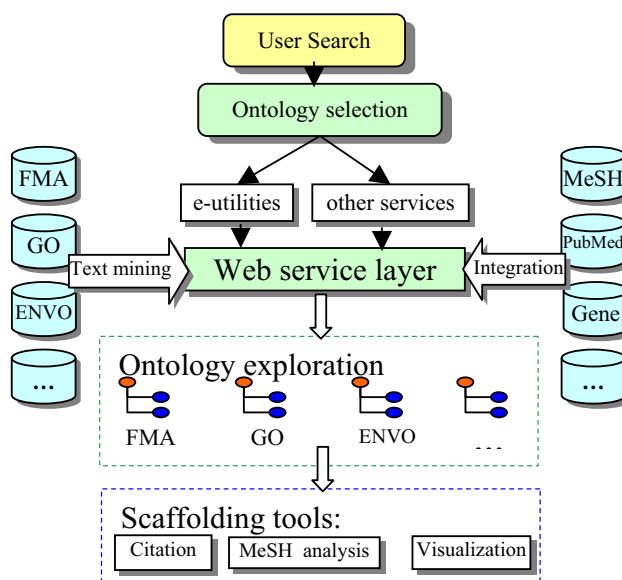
User Search

Ontology selection

FMA

GO

ENVO

...

e-utilities

other services

MeSH

PubMed

Gene

...

Text mining

Web service layer

Integration

Ontology exploration

FMA

GO

ENVO

...

Scaffolding tools:

Citation

MeSH analysis

Visualization